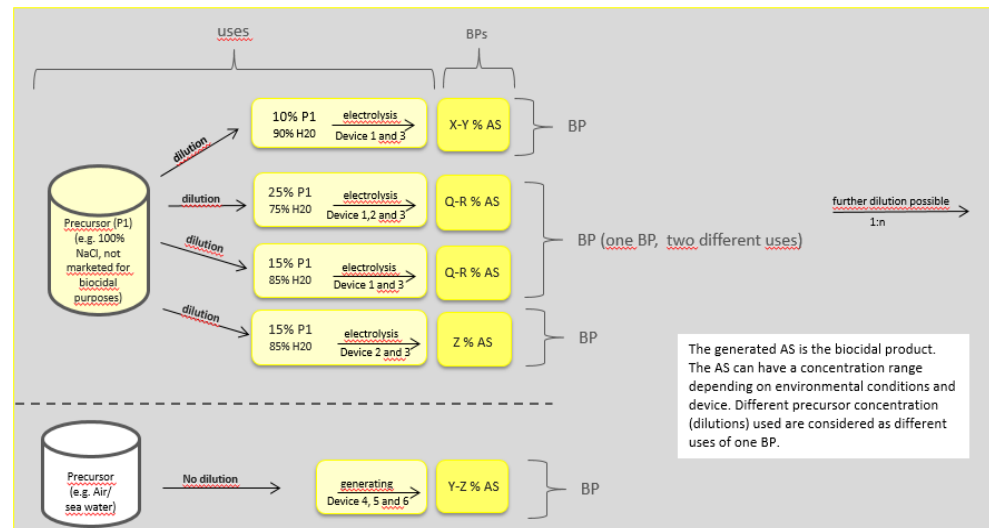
uses

BPs

Precursor (P1) (e.g. 100% NaCl, not marketed for biocidal purposes)

dilution

10% P1
90% H20

electrolysis
Device 1 and 3

X-Y % AS

BP

dilution

25% P1
75% H20

electrolysis
Device 1,2 and 3

Q-R % AS

dilution

15% P1
85% H20

electrolysis
Device 1 and 3

Q-R % AS

BP (one BP, two different uses)

further dilution possible
1:n

dilution

15% P1
85% H20

electrolysis
Device 2 and 3

Z % AS

BP

The generated AS is the biocidal product. The AS can have a concentration range depending on environmental conditions and device. Different precursor concentration (dilutions) used are considered as different uses of one BP.

Precursor (e.g. Air/ sea water)

No dilution

generating
Device 4, 5 and 6

Y-Z % AS

BP